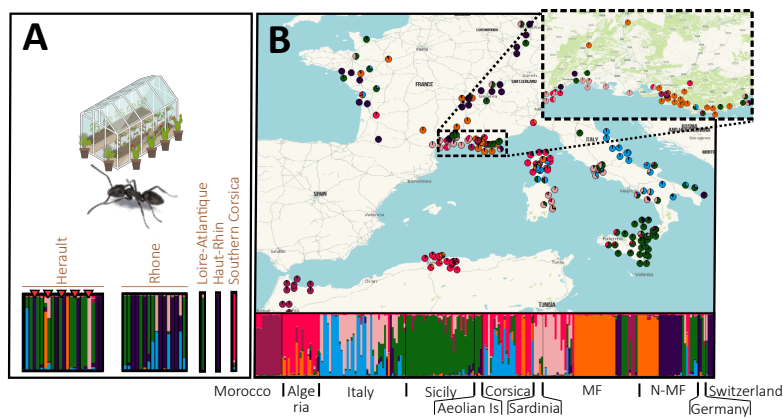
A

Herault

Rhone

Loire-Atlantique

Haut-Rhin

Southern Corsica

B

FRANCE

SPAIN

ITALY

TUNISIA

SWITZERLAND

Morocco

Algeria

Italy

Sicily

Corsica

Aeolian Is

Sardinia

MF

N-MF

Switzerland

Germany